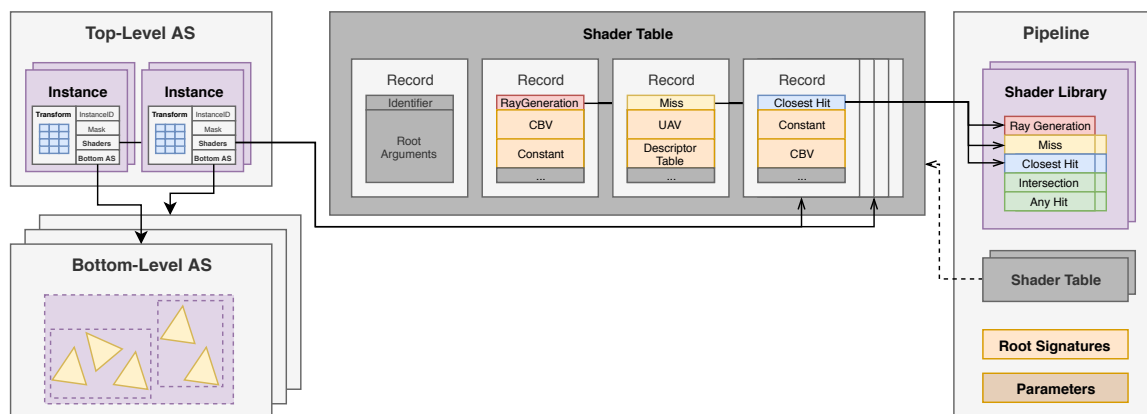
Top-Level AS

Instance
Transform
InstanceID
Mask
Shaders
Bottom AS

Instance
Transform
InstanceID
Mask
Shaders
Bottom AS

Bottom-Level AS

Shader Table

Record
Identifier
Root Arguments

Record
RayGeneration
CBV
Constant
...

Record
Miss
UAV
Descriptor Table
...

Record
Closest Hit
Constant
CBV
...

Pipeline

Shader Library
Ray Generation
Miss
Closest Hit
Intersection
Any Hit

Shader Table

Root Signatures

Parameters